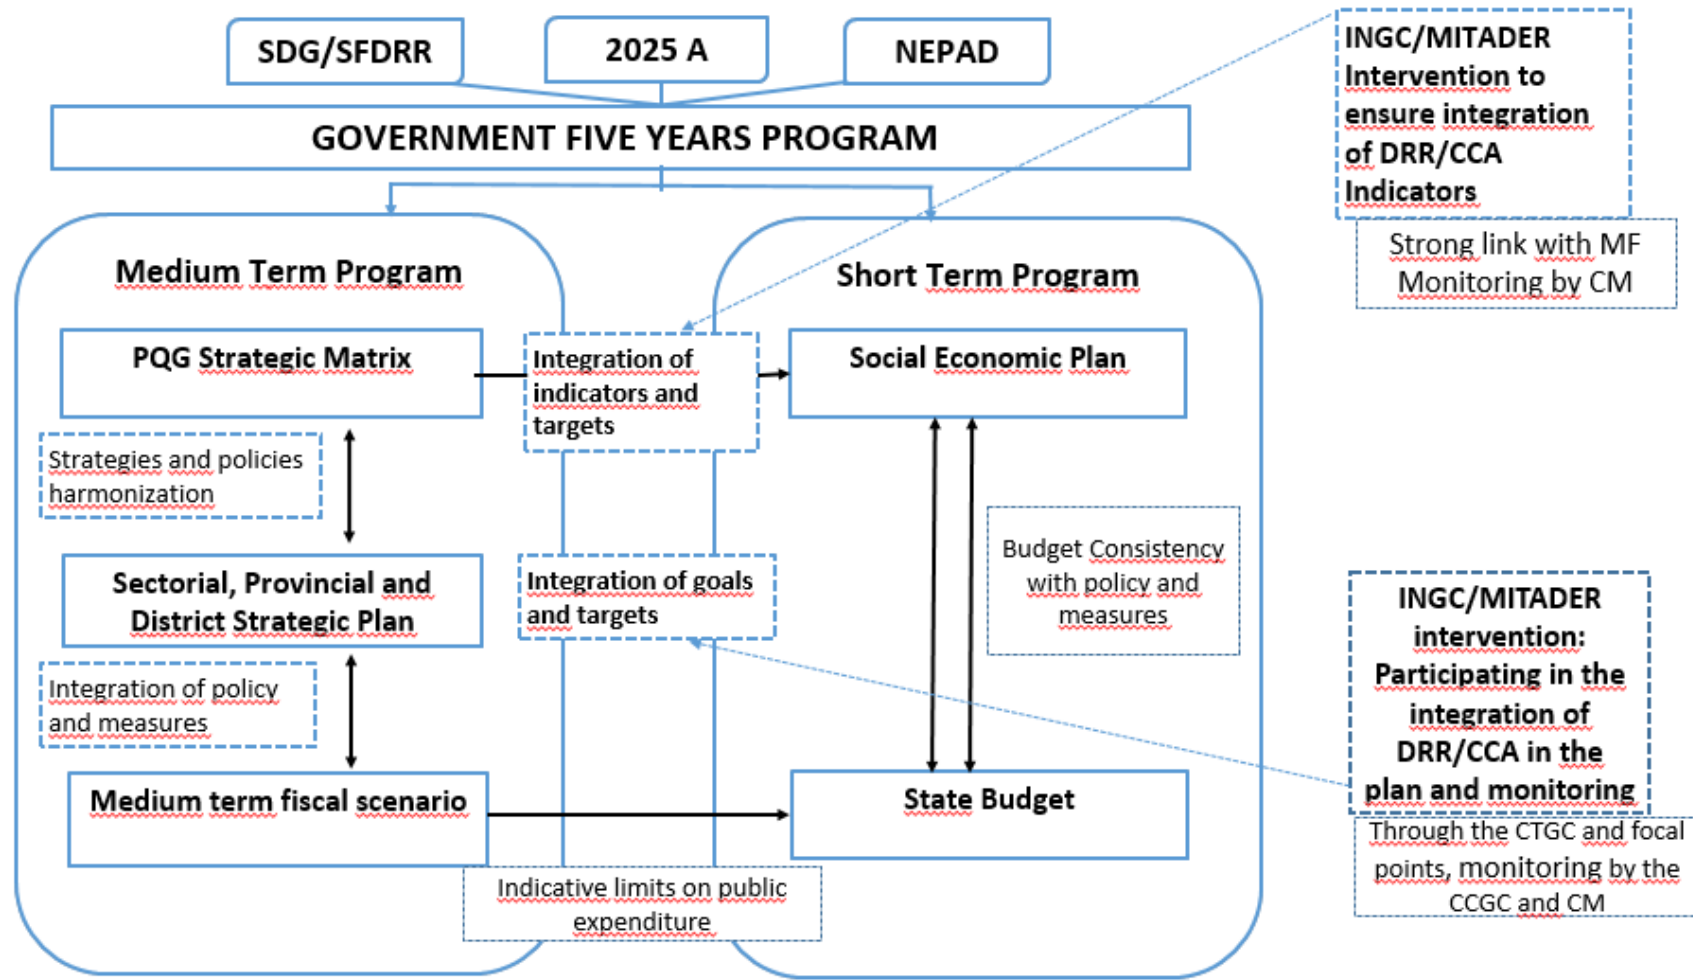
SDG/SFDRR

2025 A

NEPAD

GOVERNMENT FIVE YEARS PROGRAM

INGC/MITADER Intervention to ensure integration of DRR/CCA Indicators

Strong link with MF Monitoring by CM

Medium Term Program

Short Term Program

PQG Strategic Matrix

Integration of indicators and targets

Social Economic Plan

Strategies and policies harmonization

Sectorial, Provincial and District Strategic Plan

Integration of goals and targets

Budget Consistency with policy and measures

INGC/MITADER intervention: Participating in the integration of DRR/CCA in the plan and monitoring

Integration of policy and measures

Medium term fiscal scenario

State Budget

Through the CTGC and focal points, monitoring by the CCGC and CM

Indicative limits on public expenditure